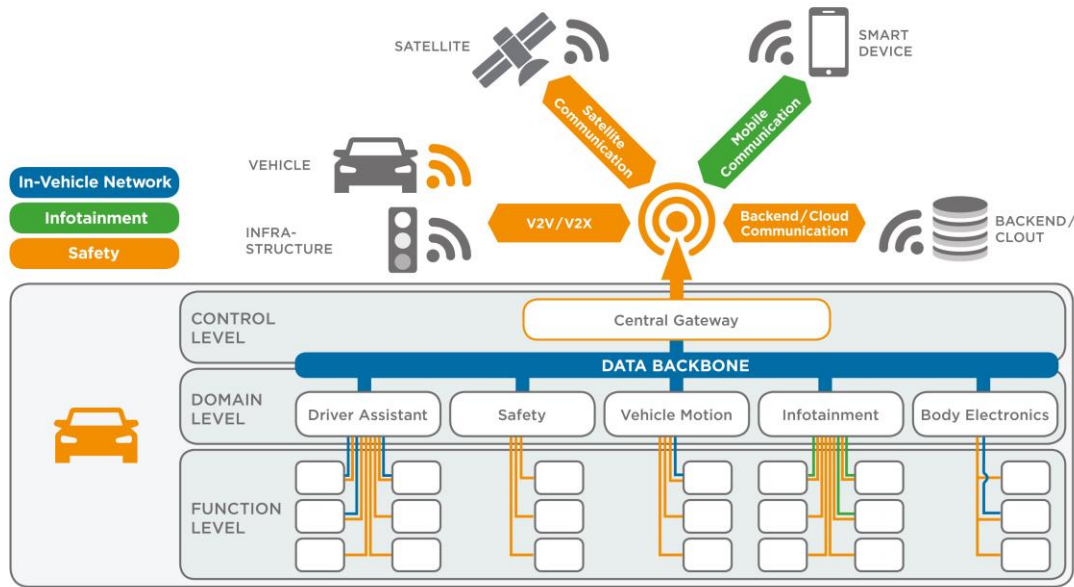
SATELLITE

SMART DEVICE

Satellite Communication

Mobile Communication

VEHICLE

In-Vehicle Network

Infotainment

Safety

INFRA-STRUCTURE

V2V/V2X

Backend/Cloud Communication

BACKEND/ CLOUT

CONTROL LEVEL

Central Gateway

DATA BACKBONE

DOMAIN LEVEL

Driver Assistant

Safety

Vehicle Motion

Infotainment

Body Electronics

FUNCTION LEVEL